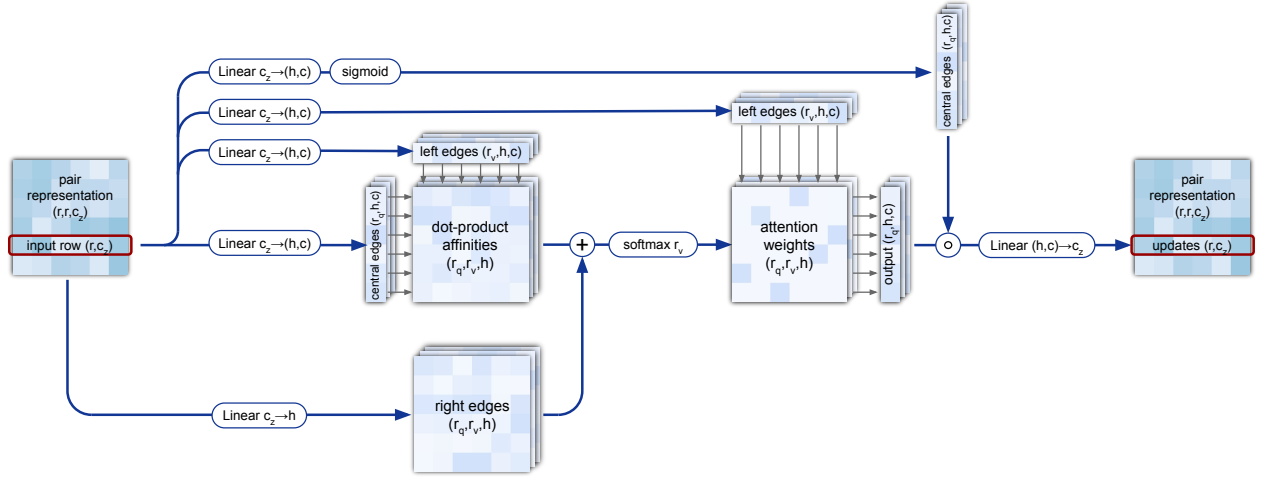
pair representation $(r,r,c_z)$

input row $(r,c_z)$

Linear $c_z \rightarrow (h,c)$

sigmoid

Linear $c_z \rightarrow (h,c)$

Linear $c_z \rightarrow (h,c)$

Linear $c_z \rightarrow (h,c)$

Linear $c_z \rightarrow h$

central edges $(r_q,h,c)$

left edges $(r_v,h,c)$

left edges $(r_v,h,c)$

central edges $(r_q,h,c)$

dot-product affinities $(r_q,r_v,h)$

right edges $(r_q,r_v,h)$

+

softmax $r_v$

attention weights $(r_q,r_v,h)$

output $(r_q,h,c)$

o

Linear $(h,c) \rightarrow c_z$

pair representation $(r,r,c_z)$

updates $(r,c_z)$